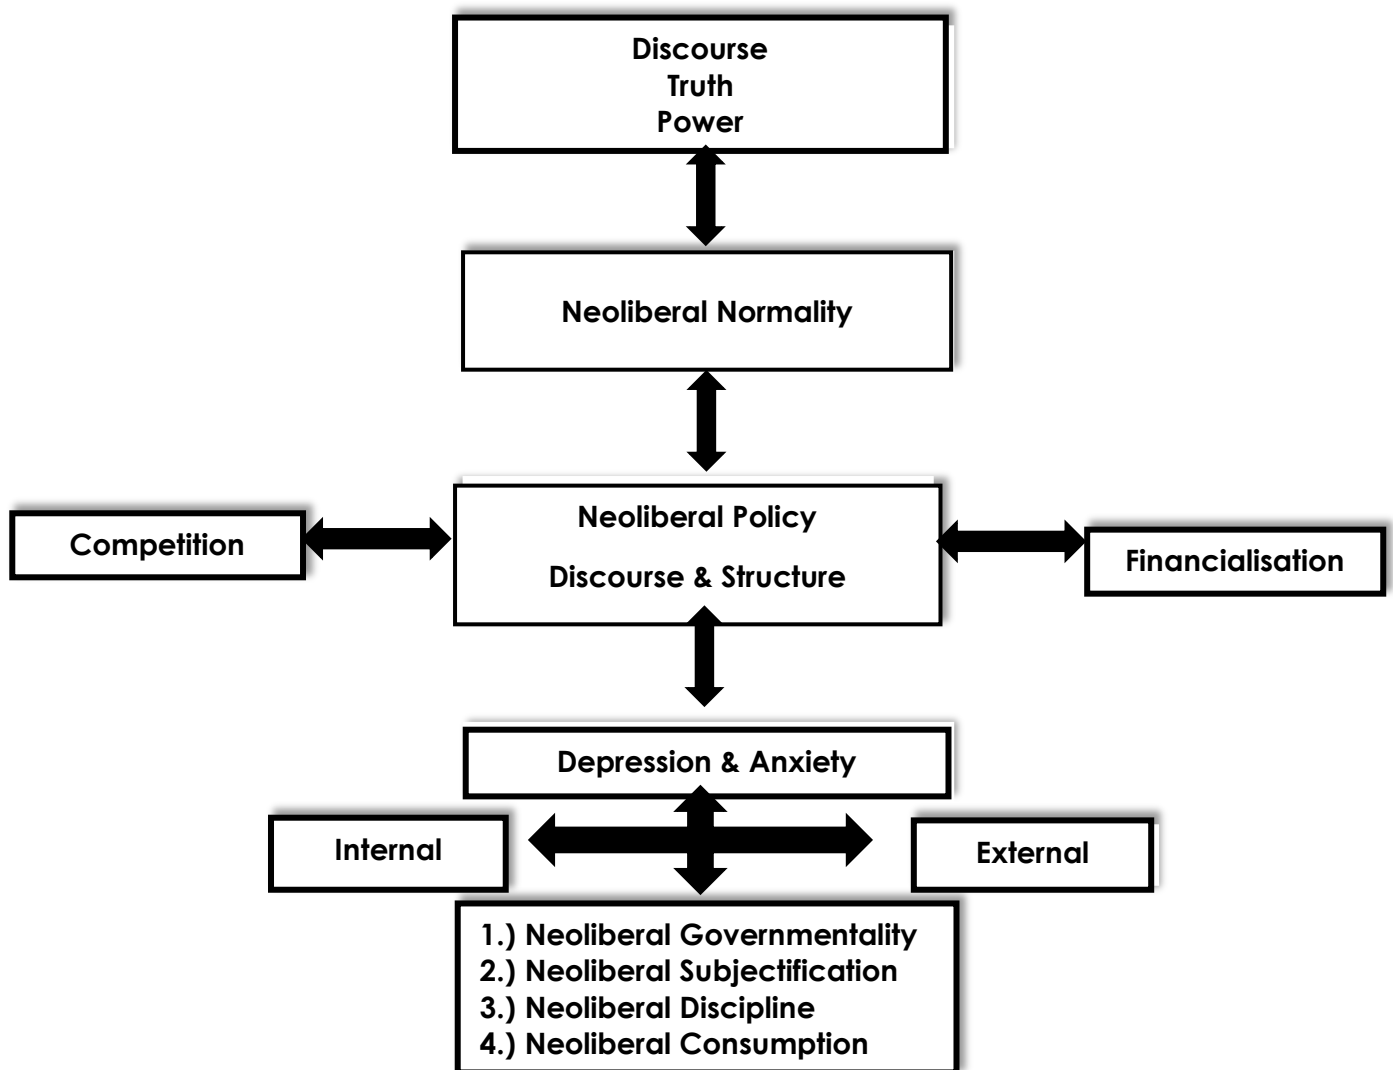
Discourse
Truth
Power

Neoliberal Normality

Competition

Neoliberal Policy

Discourse & Structure

Financialisation

Depression & Anxiety

Internal

External

1.) Neoliberal Governmentality
2.) Neoliberal Subjectification
3.) Neoliberal Discipline
4.) Neoliberal Consumption